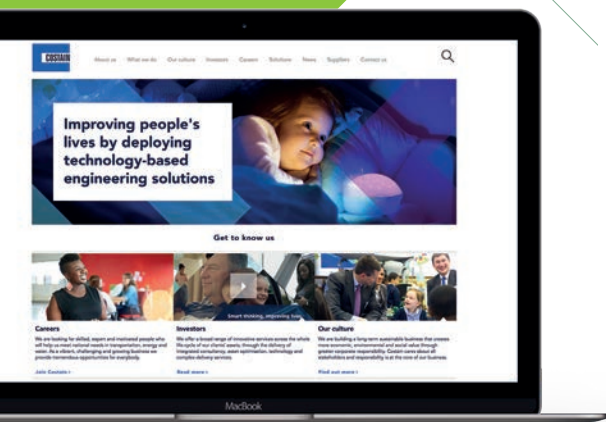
COSTAIN

About us What we do Our culture Investors Careers Solutions News Suppliers Contact us

Improving people's lives by deploying technology-based engineering solutions

Get to know us

Smart thinking, improving lives

Careers

We are looking for skilled, expert and motivated people who will help us meet national needs in transportation, energy and water. As a vibrant, challenging and growing business we provide tremendous opportunities for everybody.

Join Costain ›

Investors

We offer a broad range of innovative services across the whole lifecycle of our clients' assets, through the delivery of integrated consultancy, asset optimisation, technology and complex delivery services.

Read more ›

Our culture

We are building a long-term sustainable business that creates more economic, environmental and social value through greater corporate responsibility. Costain cares about all stakeholders and responsibility is at the core of our business.

Find out more ›

MacBook